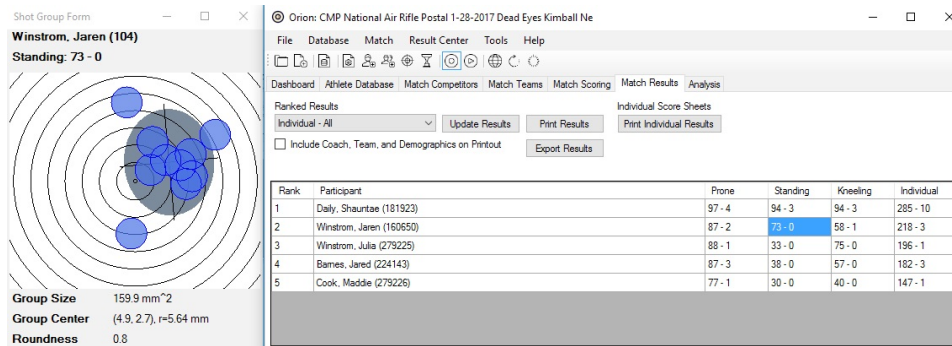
Shot Group Form

Winstrom, Jaren (104)
Standing: 73 - 0

Group Size 159.9 mm^2
Group Center (4.9, 2.7), r=5.64 mm
Roundness 0.8

Orion: CMP National Air Rifle Postal 1-28-2017 Dead Eyes Kimball Ne

File Database Match Result Center Tools Help

Dashboard Athlete Database Match Competitors Match Teams Match Scoring Match Results Analysis

Ranked Results
Individual - All
Update Results
Print Results
Include Coach, Team, and Demographics on Printout
Export Results

Individual Score Sheets
Print Individual Results

| Rank | Participant | Prone | Standing | Kneeling | Individual |
|---|---|---|---|---|---|
| 1 | Daily, Shauntae (181923) | 97 - 4 | 94 - 3 | 94 - 3 | 285 - 10 |
| 2 | Winstrom, Jaren (160650) | 87 - 2 | 73 - 0 | 58 - 1 | 218 - 3 |
| 3 | Winstrom, Julia (279225) | 88 - 1 | 33 - 0 | 75 - 0 | 196 - 1 |
| 4 | Barnes, Jared (224143) | 87 - 3 | 38 - 0 | 57 - 0 | 182 - 3 |
| 5 | Cook, Maddie (279226) | 77 - 1 | 30 - 0 | 40 - 0 | 147 - 1 |